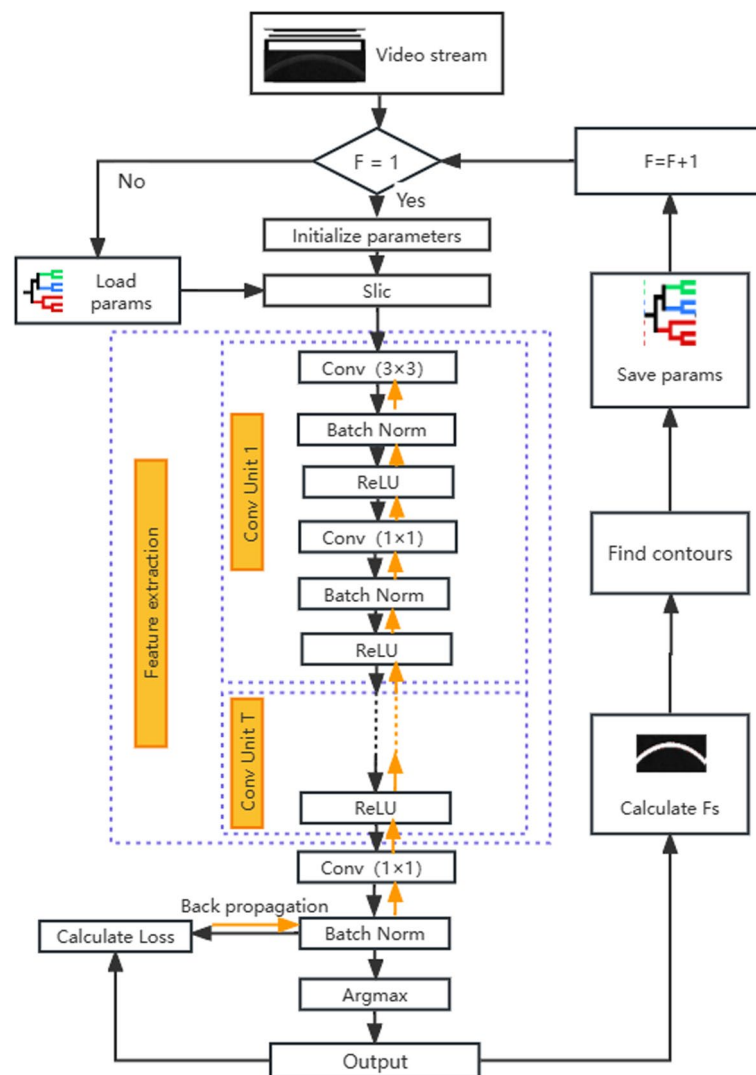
Video stream

F = 1

No

Yes

F=F+1

Initialize parameters

Load params

Slic

Save params

Feature extraction

Conv Unit 1

Conv (3×3)

Batch Norm

ReLU

Conv (1×1)

Batch Norm

ReLU

Find contours

Conv Unit T

ReLU

Calculate Fs

Conv (1×1)

Back propagation

Calculate Loss

Batch Norm

Argmax

Output